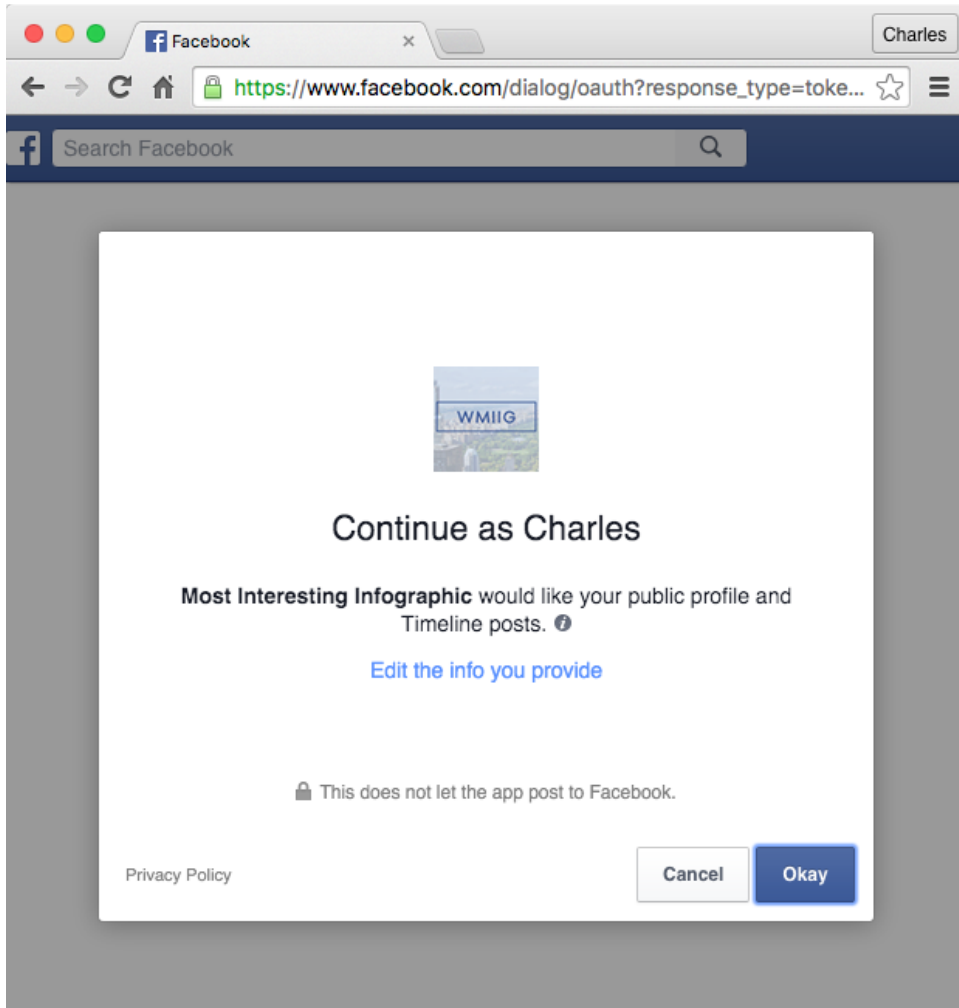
Facebook ×

Charles

https://www.facebook.com/dialog/oauth?response_type=toke...

Search Facebook

WMIIG

Continue as Charles

**Most Interesting Infographic** would like your public profile and Timeline posts.

Edit the info you provide

This does not let the app post to Facebook.

Privacy Policy

Cancel

Okay